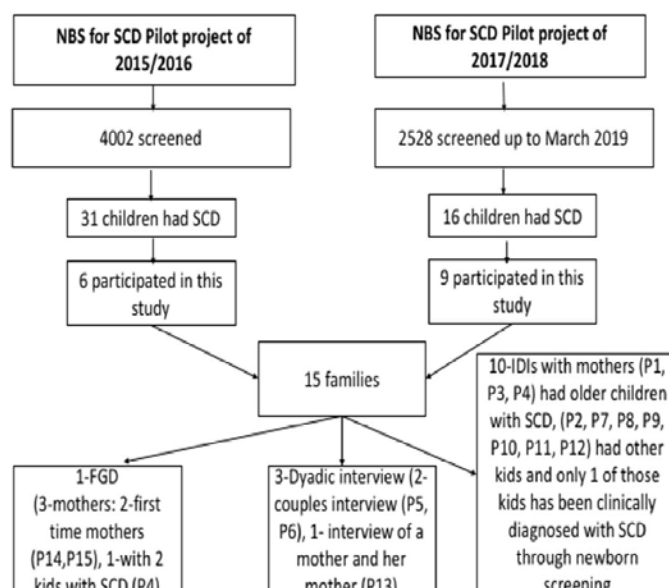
NBS for SCD Pilot project of 2015/2016

4002 screened

31 children had SCD

6 participated in this study

NBS for SCD Pilot project of 2017/2018

2528 screened up to March 2019

16 children had SCD

9 participated in this study

15 families

1-FGD (3-mothers: 2-first time mothers (P14,P15), 1-with 2 kids with SCD (P4)

3-Dyadic interview (2-couples interview (P5, P6), 1- interview of a mother and her mother (P13)

10-IDIs with mothers (P1, P3, P4) had older children with SCD, (P2, P7, P8, P9, P10, P11, P12) had other kids and only 1 of those kids has been clinically diagnosed with SCD through newborn screening